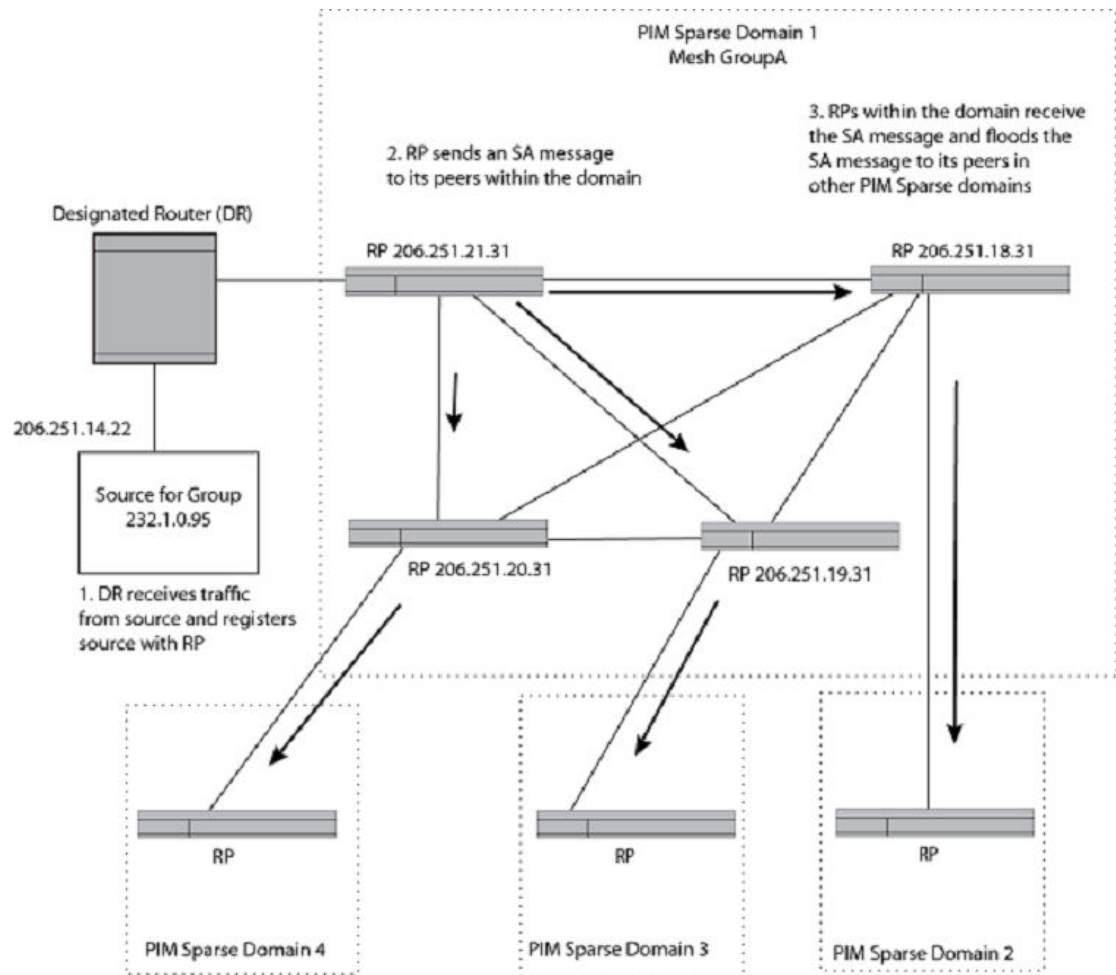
PIM Sparse Domain 1
Mesh GroupA

3. RPs within the domain receive the SA message and floods the SA message to its peers in other PIM Sparse domains

2. RP sends an SA message to its peers within the domain

Designated Router (DR)

RP 206.251.21.31

RP 206.251.18.31

206.251.14.22

Source for Group 232.1.0.95

RP 206.251.20.31

RP 206.251.19.31

1. DR receives traffic from source and registers source with RP

RP

RP

RP

PIM Sparse Domain 4

PIM Sparse Domain 3

PIM Sparse Domain 2